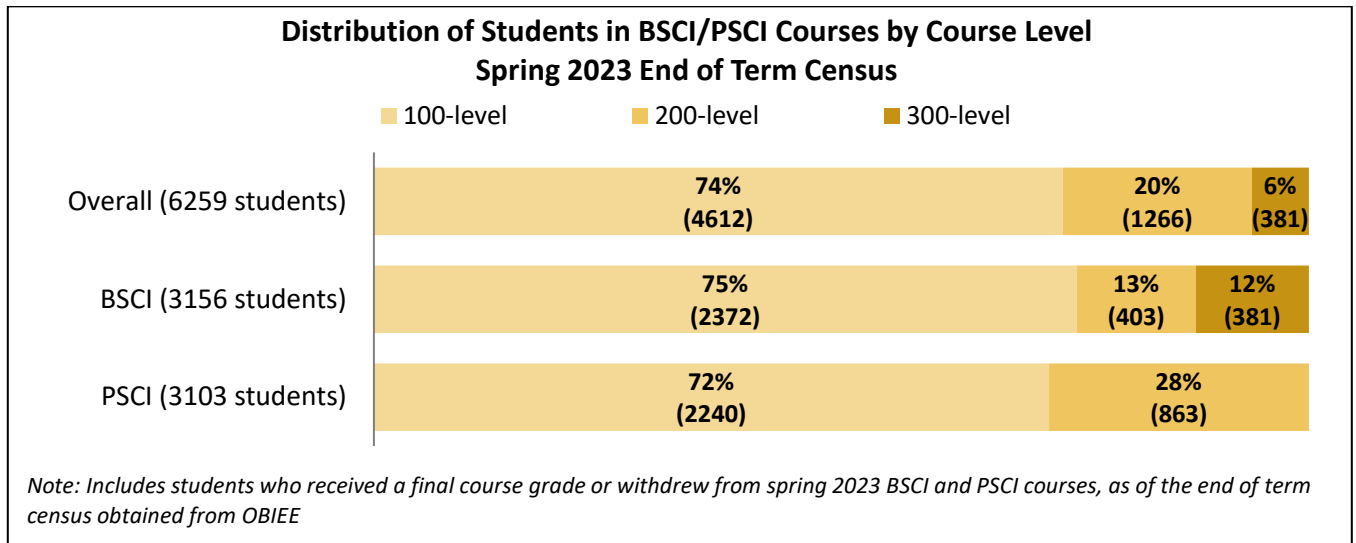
Distribution of Students in BSCI/PSCI Courses by Course Level
Spring 2023 End of Term Census

100-level 200-level 300-level

Overall (6259 students) 74% (4612) 20% (1266) 6% (381)

BSCI (3156 students) 75% (2372) 13% (403) 12% (381)

PSCI (3103 students) 72% (2240) 28% (863)

Note: Includes students who received a final course grade or withdrew from spring 2023 BSCI and PSCI courses, as of the end of term census obtained from OBIEE